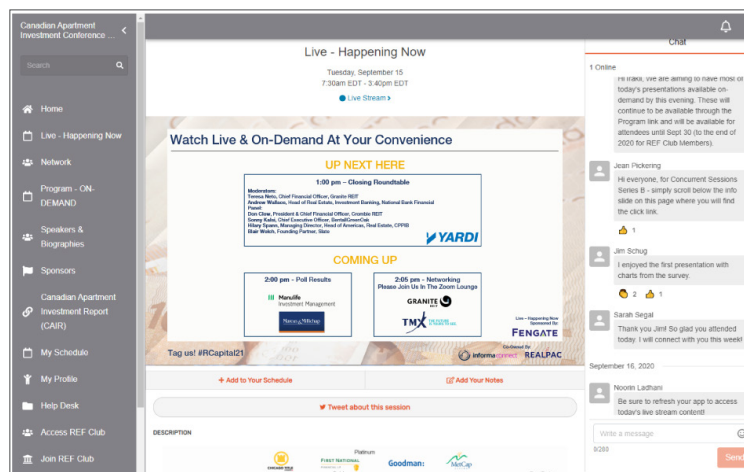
Canadian Apartment Investment Conference ...

Search

Home

Live - Happening Now

Network

Program - ON-DEMAND

Speakers & Biographies

Sponsors

Canadian Apartment Investment Report (CAIR)

My Schedule

My Profile

Help Desk

Access REF Club

Join REF Club

Live - Happening Now

Tuesday, September 15

7:30am EDT - 3:40pm EDT

Live Stream ›

Watch Live & On-Demand At Your Convenience

UP NEXT HERE

1:00 pm – Closing Roundtable

Moderators:
Teresa Neto, Chief Financial Officer, Granite REIT
Andrew Wallace, Head of Real Estate, Investment Banking, National Bank Financial
Panel:
Don Clow, President & Chief Financial Officer, Crombie REIT
Sonny Kalsi, Chief Executive Officer, BentallGreenOak
Hilary Spann, Managing Director, Head of Americas, Real Estate, CPPIB
Blair Welch, Founding Partner, Slate

YARDI

COMING UP

2:00 pm – Poll Results

Manulife Investment Management

2:05 pm – Networking
Please Join Us In The Zoom Lounge

GRANITE

TMX

Live – Happening Now Sponsored By:

FENGATE

Tag us! #RCapital21

informa connect

REALPAC

+ Add to Your Schedule

Add Your Notes

Tweet about this session

DESCRIPTION

Platinum

FIRST NATIONAL

Goodman:

MetCap

Chat

1 Online

Hi Iraki, we are aiming to have most of today's presentations available on-demand by this evening. These will continue to be available through the Program link and will be available for attendees until Sept 30 (to the end of 2020 for REF Club Members).

Jean Pickering

Hi everyone, for Concurrent Sessions Series B - simply scroll below the info slide on this page where you will find the click link.

1

Jim Schug

I enjoyed the first presentation with charts from the survey.

2 1

Sarah Segal

Thank you Jim! So glad you attended today. I will connect with you this week!

September 16, 2020

Noorin Ladhani

Be sure to refresh your app to access today's live stream content!

Write a message

0/280

Send